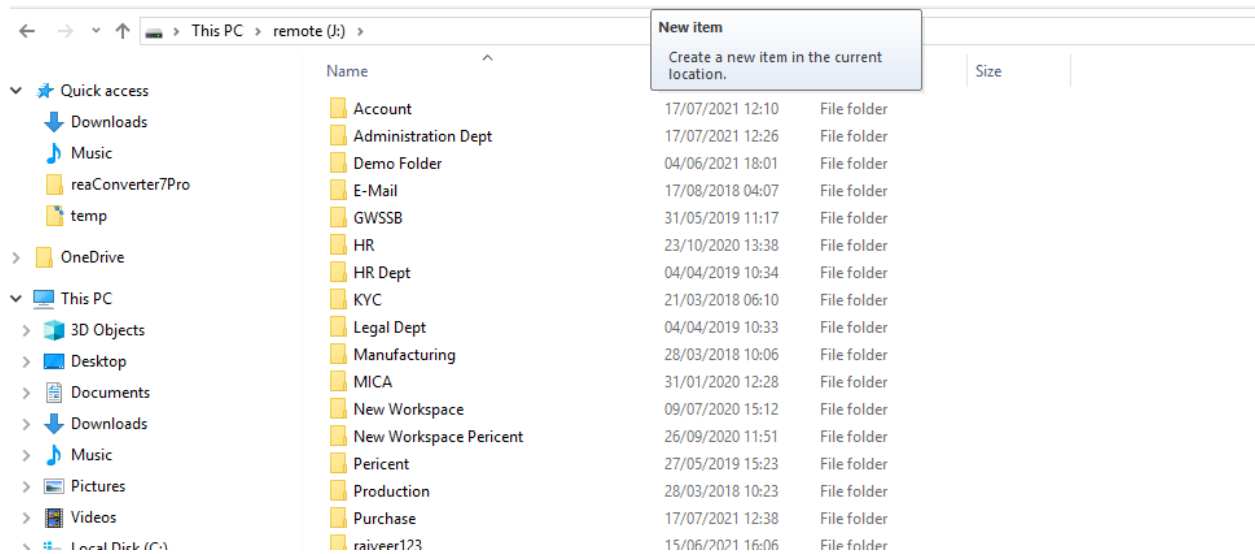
This PC > remote (J:) >

New item
Create a new item in the current location.

Quick access
Downloads
Music
reaConverter7Pro
temp
OneDrive
This PC
3D Objects
Desktop
Documents
Downloads
Music
Pictures
Videos
Local Disk (C:)

| Name | | | Size |
|---|---|---|---|
| Account | 17/07/2021 12:10 | File folder | |
| Administration Dept | 17/07/2021 12:26 | File folder | |
| Demo Folder | 04/06/2021 18:01 | File folder | |
| E-Mail | 17/08/2018 04:07 | File folder | |
| GWSSB | 31/05/2019 11:17 | File folder | |
| HR | 23/10/2020 13:38 | File folder | |
| HR Dept | 04/04/2019 10:34 | File folder | |
| KYC | 21/03/2018 06:10 | File folder | |
| Legal Dept | 04/04/2019 10:33 | File folder | |
| Manufacturing | 28/03/2018 10:06 | File folder | |
| MICA | 31/01/2020 12:28 | File folder | |
| New Workspace | 09/07/2020 15:12 | File folder | |
| New Workspace Pericent | 26/09/2020 11:51 | File folder | |
| Pericent | 27/05/2019 15:23 | File folder | |
| Production | 28/03/2018 10:23 | File folder | |
| Purchase | 17/07/2021 12:38 | File folder | |
| rajveer123 | 15/06/2021 16:06 | File folder | |